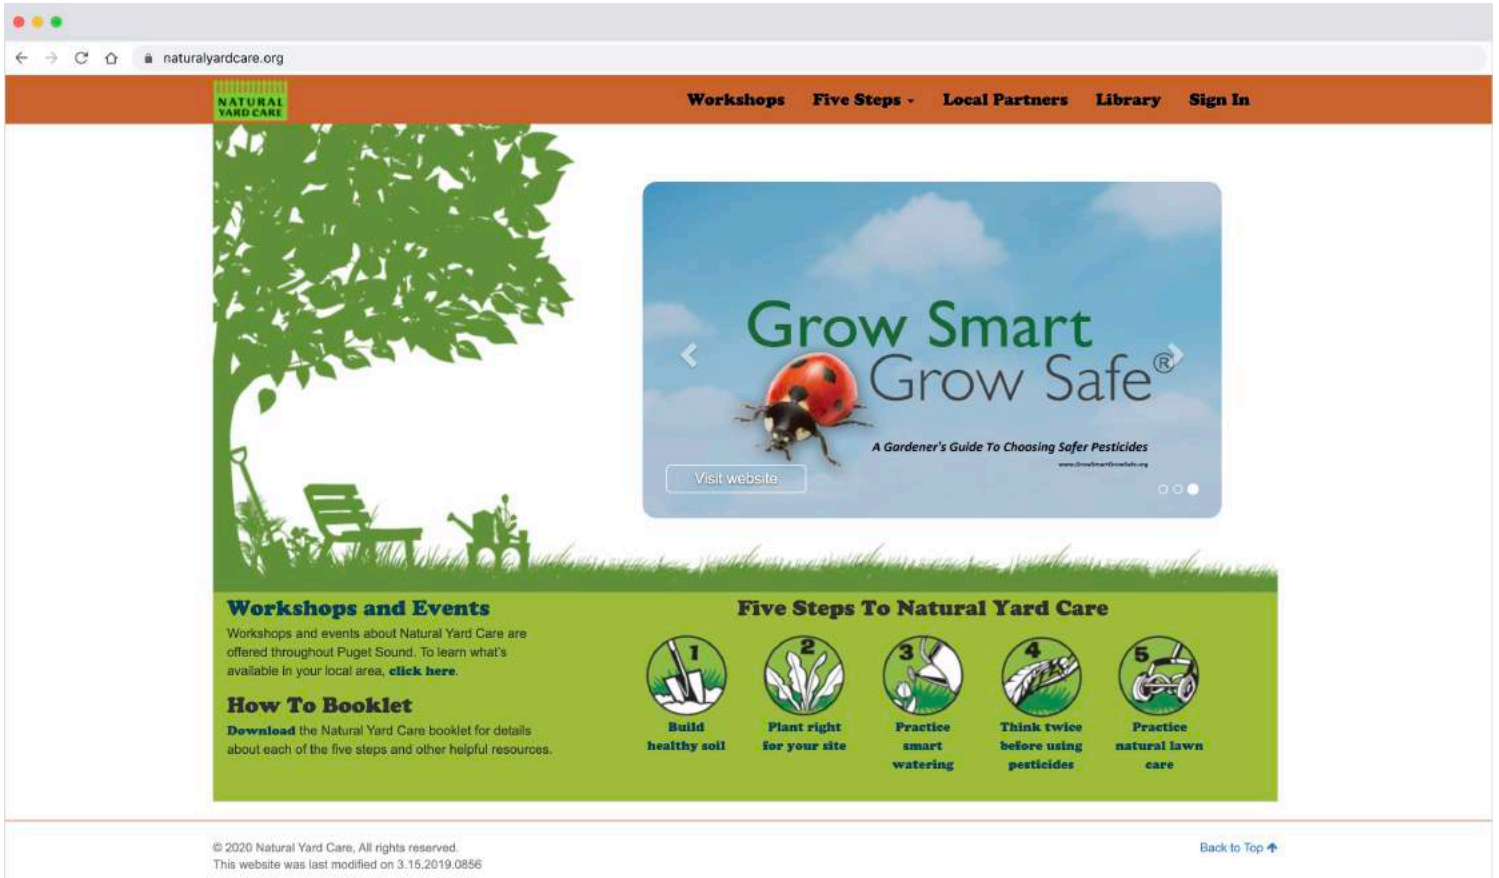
naturalyardcare.org

NATURAL YARD CARE

Workshops Five Steps Local Partners Library Sign In

Grow Smart Grow Safe®

A Gardener's Guide To Choosing Safer Pesticides

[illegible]

Visit website

Workshops and Events

Workshops and events about Natural Yard Care are offered throughout Puget Sound. To learn what's available in your local area, click here.

How To Booklet

Download the Natural Yard Care booklet for details about each of the five steps and other helpful resources.

Five Steps To Natural Yard Care

1 Build healthy soil

2 Plant right for your site

3 Practice smart watering

4 Think twice before using pesticides

5 Practice natural lawn care

© 2020 Natural Yard Care, All rights reserved.
This website was last modified on 3.15.2019.0856

Back to Top